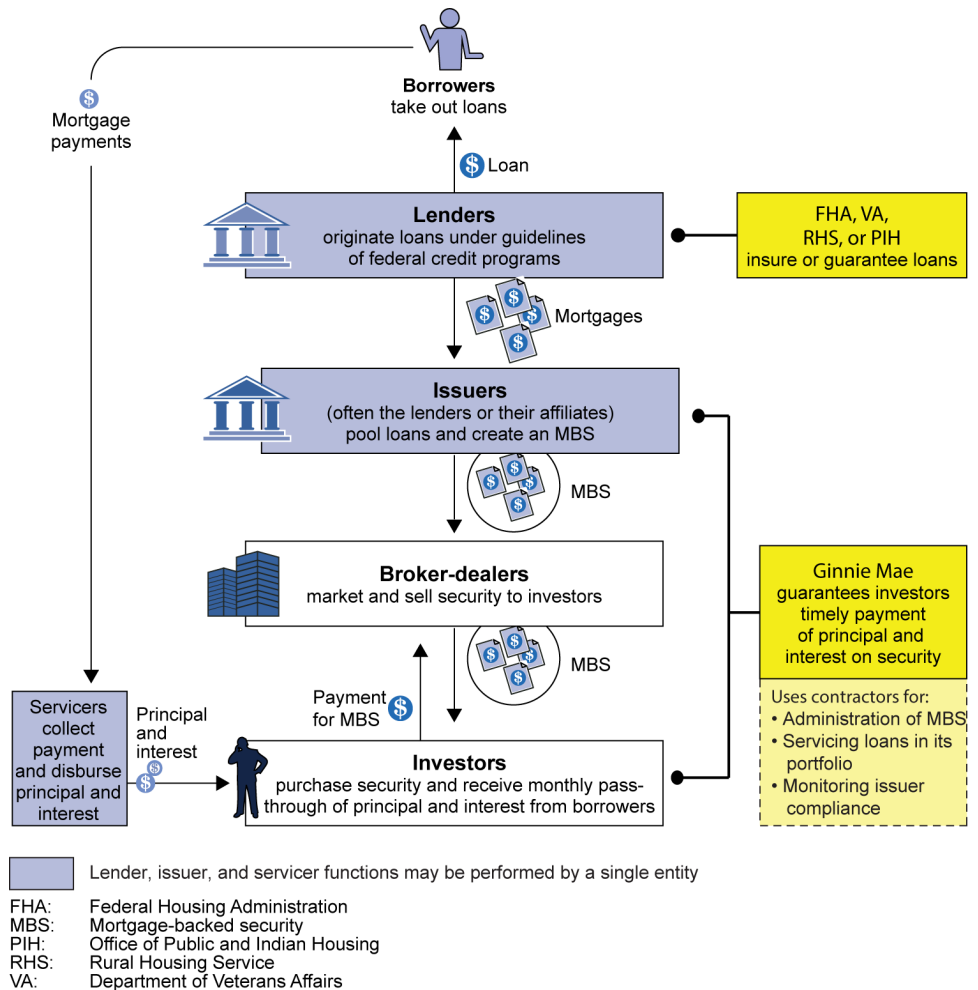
Borrowers
take out loans

Mortgage payments

Loan

Lenders
originate loans under guidelines of federal credit programs

FHA, VA, RHS, or PIH insure or guarantee loans

Mortgages

Issuers
(often the lenders or their affiliates) pool loans and create an MBS

MBS

Broker-dealers
market and sell security to investors

Ginnie Mae guarantees investors timely payment of principal and interest on security

Uses contractors for:
• Administration of MBS
• Servicing loans in its portfolio
• Monitoring issuer compliance

MBS

Payment for MBS

Servicers collect payment and disburse principal and interest

Principal and interest

Investors
purchase security and receive monthly pass-through of principal and interest from borrowers

Lender, issuer, and servicer functions may be performed by a single entity

FHA: Federal Housing Administration
MBS: Mortgage-backed security
PIH: Office of Public and Indian Housing
RHS: Rural Housing Service
VA: Department of Veterans Affairs